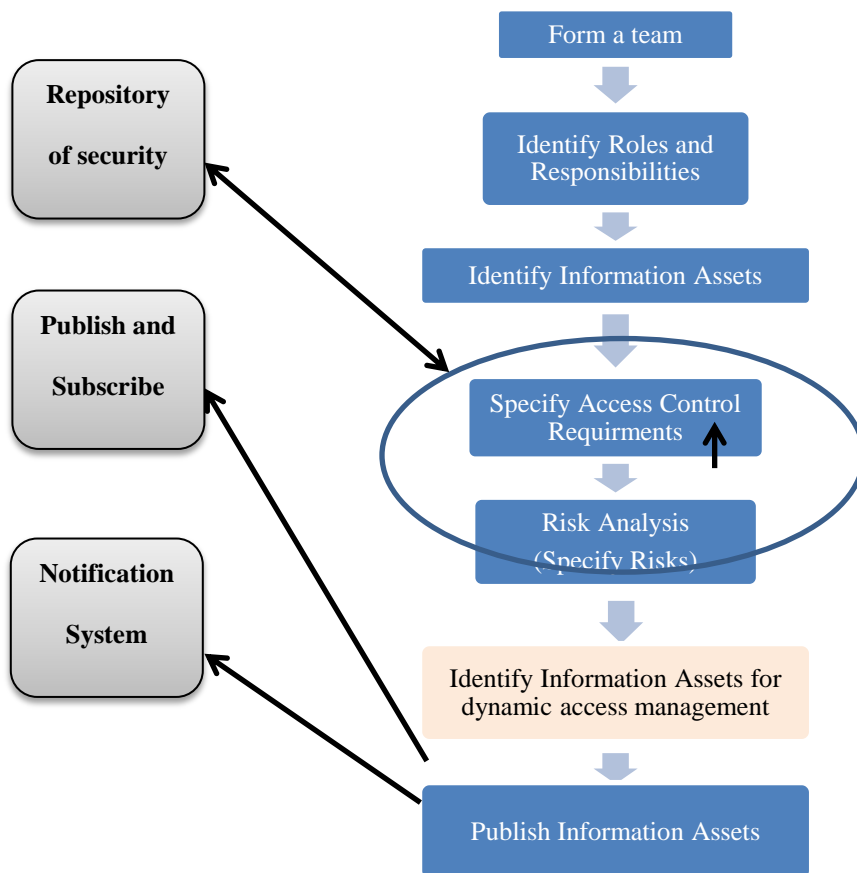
Form a team

Identify Roles and Responsibilities

Identify Information Assets

Specify Access Control Requirments

Risk Analysis (Specify Risks)

Identify Information Assets for dynamic access management

Publish Information Assets

Repository of security

Publish and Subscribe

Notification System